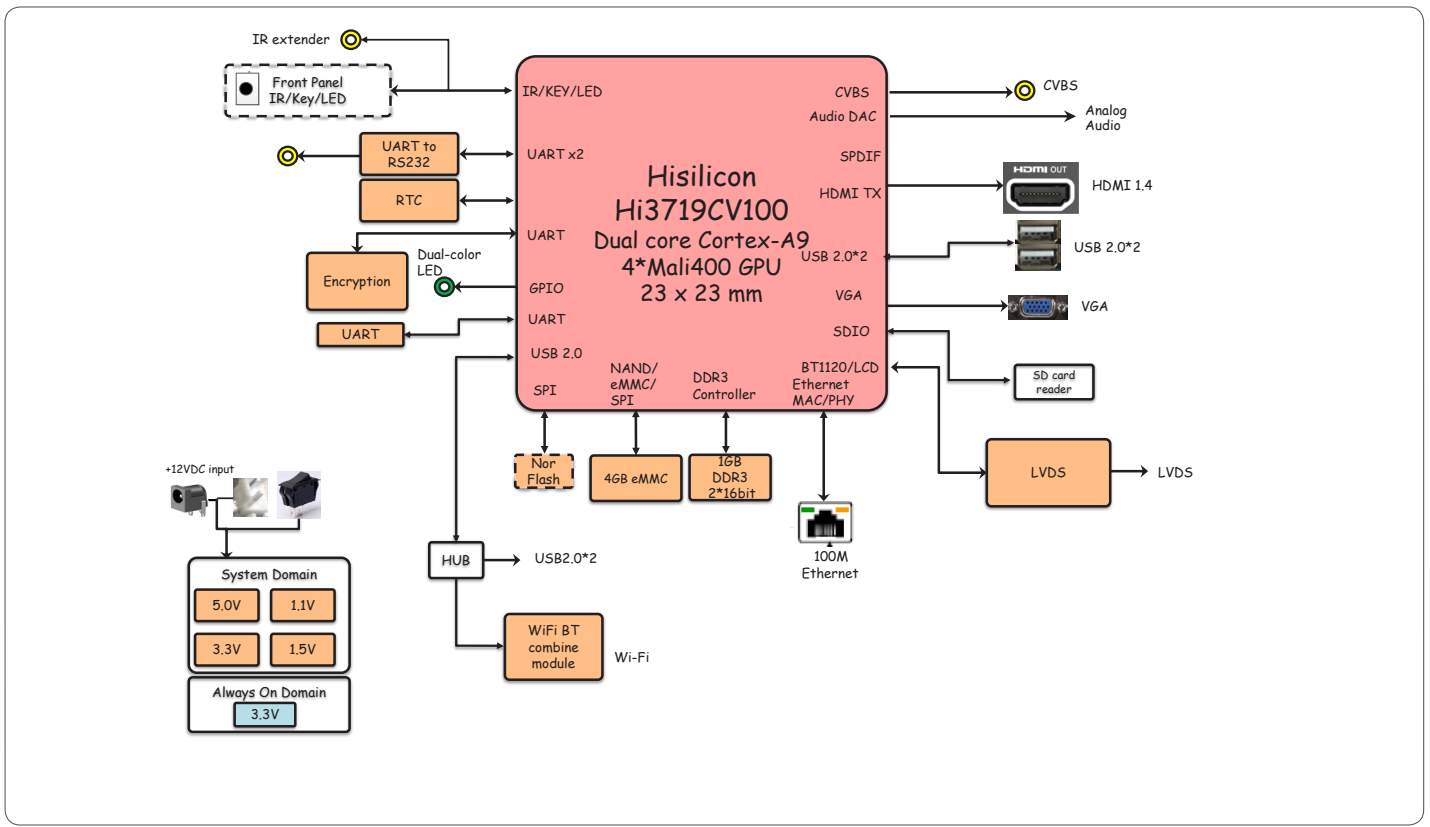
IR extender

Front Panel
IR/Key/LED

UART to RS232

RTC

Encryption

Dual-color LED

UART

IR/KEY/LED
UART x2
UART
GPIO
UART
USB 2.0
SPI
NAND/ eMMC/ SPI
DDR3 Controller
BT1120/LCD
Ethernet MAC/PHY
CVBS
Audio DAC
SPDIF
HDMI TX
USB 2.0*2
VGA
SDIO

Hisilicon
Hi3719CV100
Dual core Cortex-A9
4*Mali400 GPU
23 x 23 mm

CVBS

Analog Audio

HDMI OUT

HDMI 1.4

USB 2.0*2

VGA

SD card reader

LVDS

LVDS

Nor Flash

4GB eMMC

1GB DDR3 2*16bit

100M Ethernet

+12VDC input

System Domain

| 5.0V | 1.1V |
|---|---|
| 3.3V | 1.5V |

Always On Domain
3.3V

HUB

USB2.0*2

WiFi BT combine module

Wi-Fi